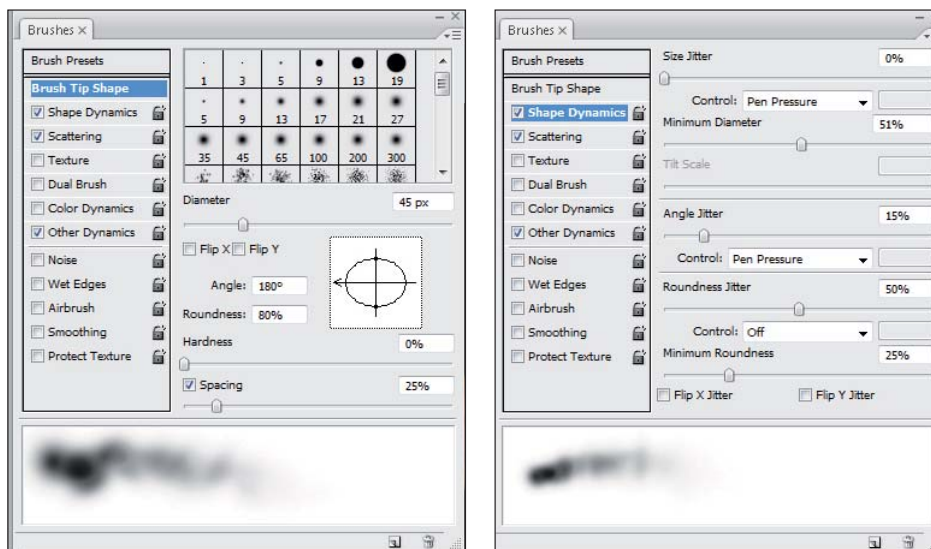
Brushes ×

Brush Presets
Brush Tip Shape
Shape Dynamics
Scattering
Texture
Dual Brush
Color Dynamics
Other Dynamics
Noise
Wet Edges
Airbrush
Smoothing
Protect Texture

| 1 | 3 | 5 | 9 | 13 | 19 |
|---|---|---|---|---|---|
| 5 | 9 | 13 | 17 | 21 | 27 |
| 35 | 45 | 65 | 100 | 200 | 300 |

Diameter 45 px
Flip X Flip Y
Angle: 180°
Roundness: 80%
Hardness 0%
Spacing 25%

Brushes ×

Brush Presets
Brush Tip Shape
Shape Dynamics
Scattering
Texture
Dual Brush
Color Dynamics
Other Dynamics
Noise
Wet Edges
Airbrush
Smoothing
Protect Texture

Size Jitter 0%
Control: Pen Pressure
Minimum Diameter 51%
Tilt Scale
Angle Jitter 15%
Control: Pen Pressure
Roundness Jitter 50%
Control: Off
Minimum Roundness 25%
Flip X Jitter
Flip Y Jitter